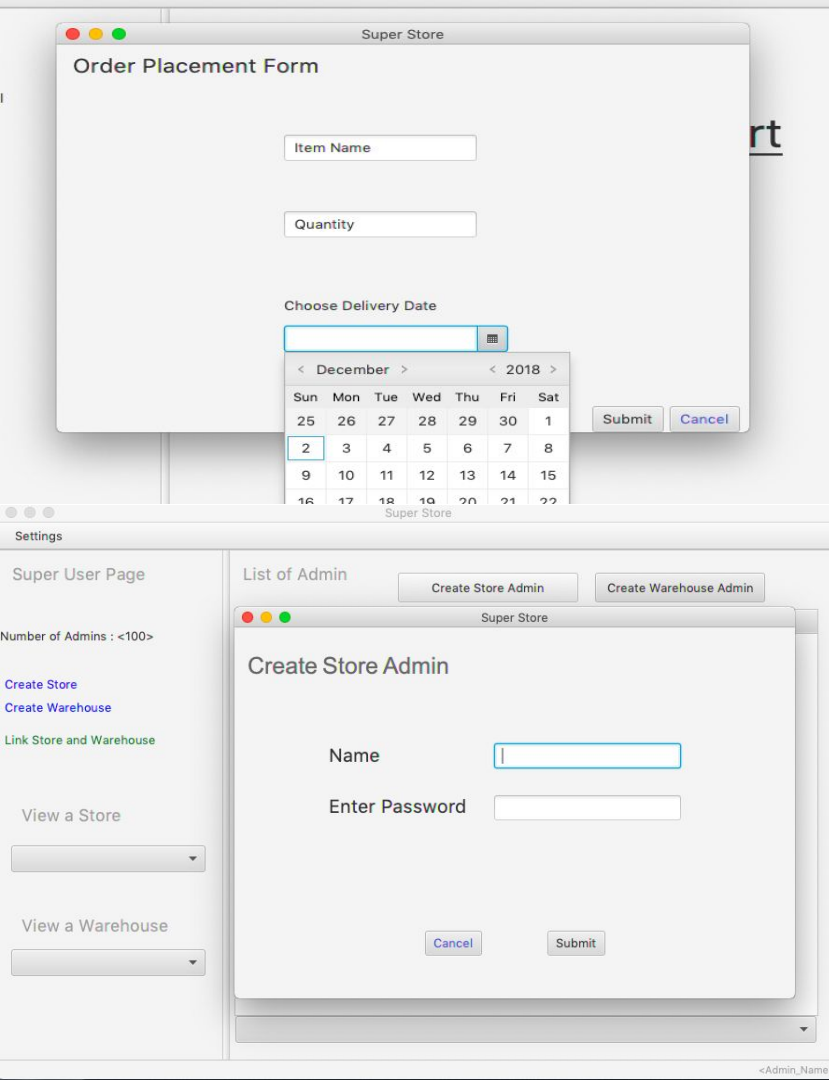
Super Store

Order Placement Form

Item Name

Quantity

Choose Delivery Date

rt

< December >    < 2018 >

| Sun | Mon | Tue | Wed | Thu | Fri | Sat |
|---|---|---|---|---|---|---|
| 25 | 26 | 27 | 28 | 29 | 30 | 1 |
| 2 | 3 | 4 | 5 | 6 | 7 | 8 |
| 9 | 10 | 11 | 12 | 13 | 14 | 15 |
| 16 | 17 | 18 | 19 | 20 | 21 | 22 |

Submit Cancel

Super Store

Settings

Super User Page

Number of Admins : <100>

Create Store
Create Warehouse

Link Store and Warehouse

View a Store

View a Warehouse

List of Admin

Create Store Admin Create Warehouse Admin

Super Store

Create Store Admin

Name

Enter Password

Cancel Submit

<Admin_Name